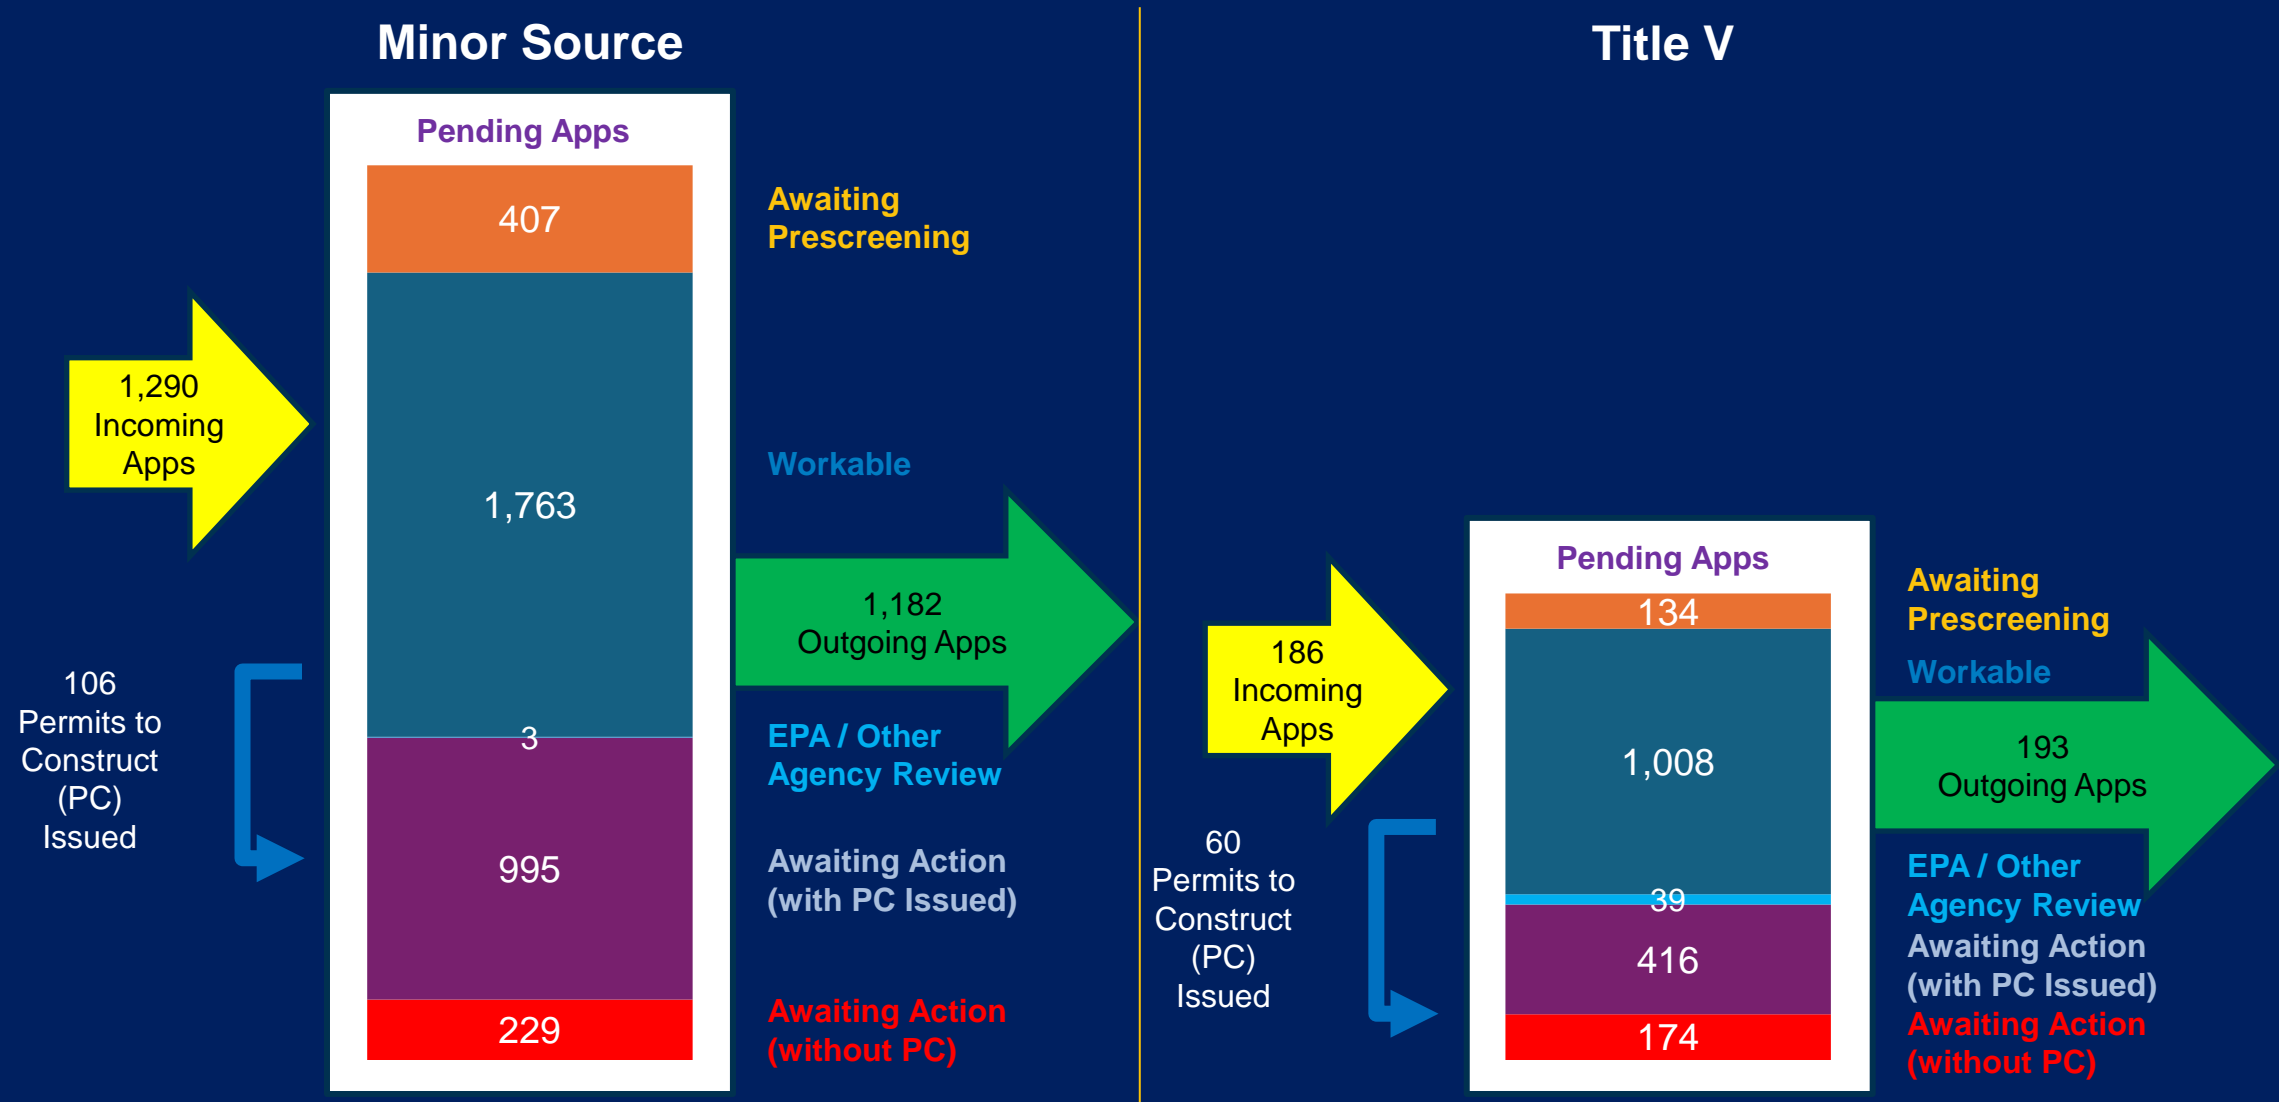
Minor Source

1,290 Incoming Apps

Pending Apps

407

1,763

3

995

229

Awaiting Prescreening

Workable

1,182 Outgoing Apps

EPA / Other Agency Review

Awaiting Action (with PC Issued)

Awaiting Action (without PC)

106 Permits to Construct (PC) Issued

Title V

186 Incoming Apps

Pending Apps

134

1,008

39

416

174

Awaiting Prescreening

Workable

193 Outgoing Apps

EPA / Other Agency Review

Awaiting Action (with PC Issued)

Awaiting Action (without PC)

60 Permits to Construct (PC) Issued